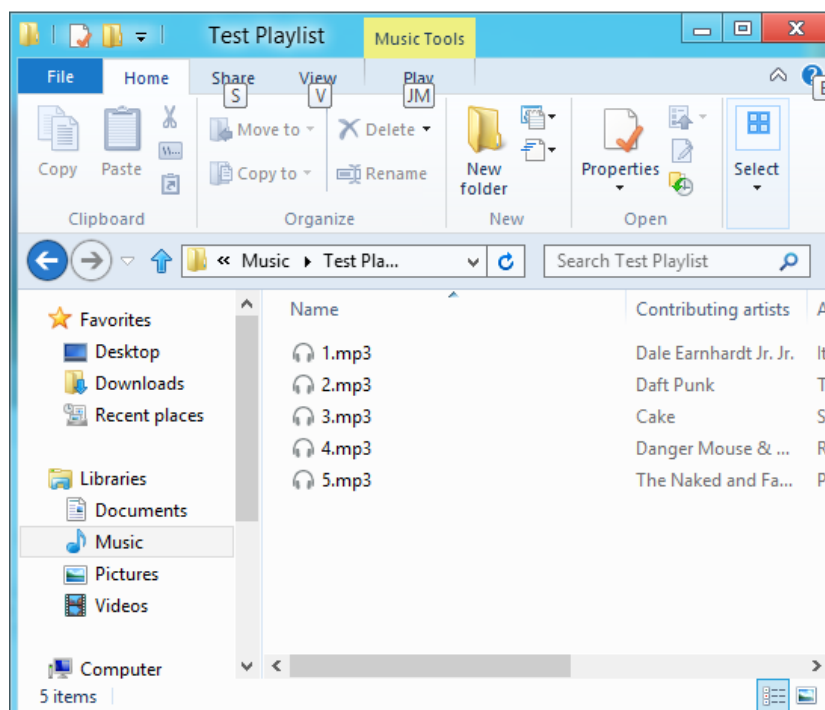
Test Playlist

Music Tools

File

Home

Share

S

View

V

Play

JM

E

Copy

Paste

Move to

Copy to

Delete

Rename

New folder

Properties

Select

Clipboard

Organize

New

Open

« Music ▸ Test Pla...

Search Test Playlist

Favorites

Desktop

Downloads

Recent places

Libraries

Documents

Music

Pictures

Videos

Computer

Name

Contributing artists

| Name | Contributing artists |
|---|---|
| 1.mp3 | Dale Earnhardt Jr. Jr. |
| 2.mp3 | Daft Punk |
| 3.mp3 | Cake |
| 4.mp3 | Danger Mouse & ... |
| 5.mp3 | The Naked and Fa... |

5 items